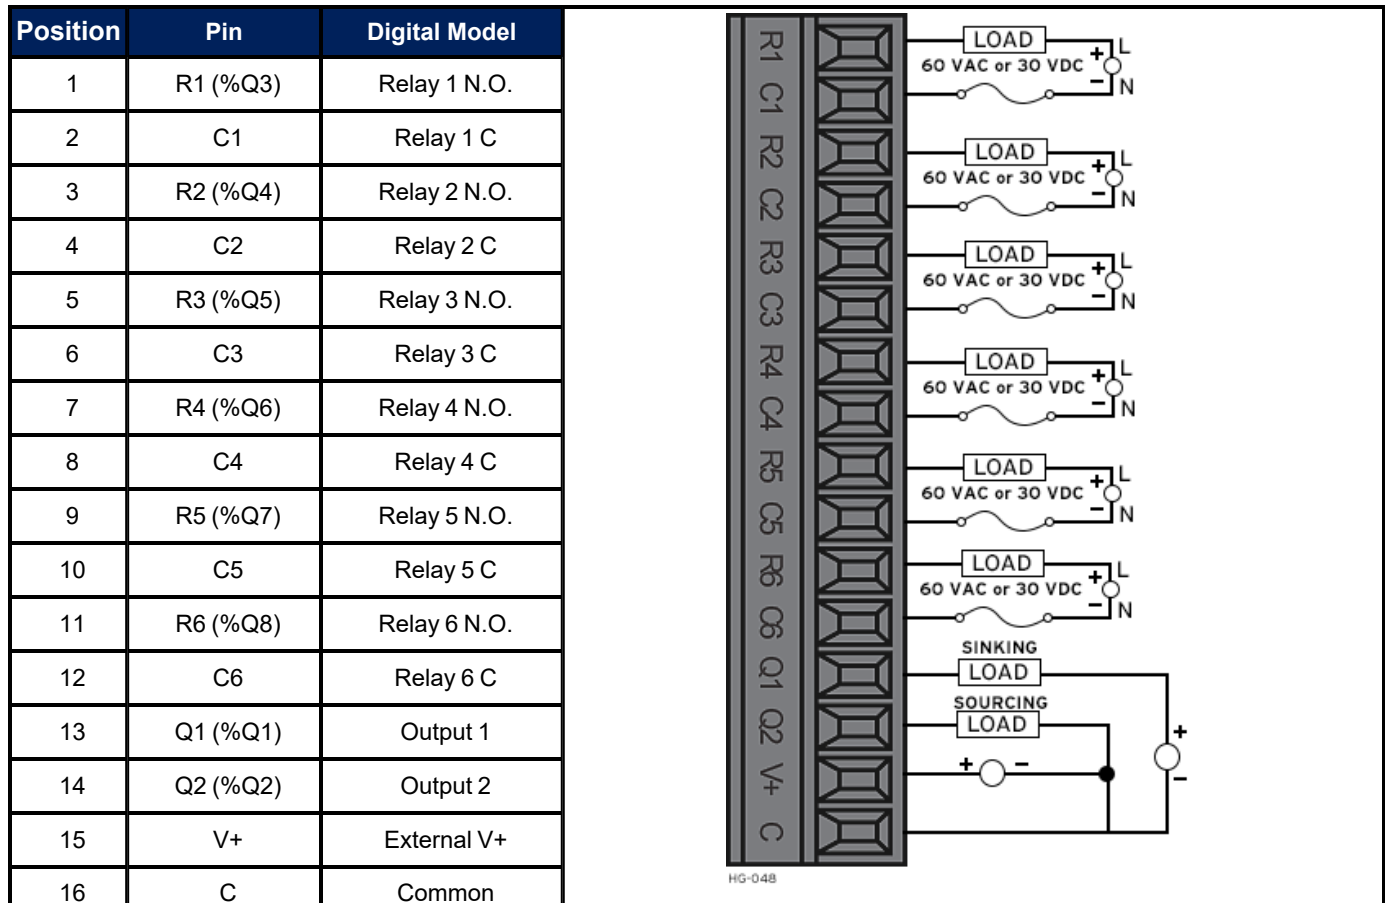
| Position | Pin | Digital Model |
|---|---|---|
| 1 | R1 (%Q3) | Relay 1 N.O. |
| 2 | C1 | Relay 1 C |
| 3 | R2 (%Q4) | Relay 2 N.O. |
| 4 | C2 | Relay 2 C |
| 5 | R3 (%Q5) | Relay 3 N.O. |
| 6 | C3 | Relay 3 C |
| 7 | R4 (%Q6) | Relay 4 N.O. |
| 8 | C4 | Relay 4 C |
| 9 | R5 (%Q7) | Relay 5 N.O. |
| 10 | C5 | Relay 5 C |
| 11 | R6 (%Q8) | Relay 6 N.O. |
| 12 | C6 | Relay 6 C |
| 13 | Q1 (%Q1) | Output 1 |
| 14 | Q2 (%Q2) | Output 2 |
| 15 | V+ | External V+ |
| 16 | C | Common |

R1 C1 R2 C2 R3 C3 R4 C4 R5 C5 R6 C6 Q1 Q2 V+ C

LOAD
60 VAC or 30 VDC
+ L
− N

LOAD
60 VAC or 30 VDC
+ L
− N

LOAD
60 VAC or 30 VDC
+ L
− N

LOAD
60 VAC or 30 VDC
+ L
− N

LOAD
60 VAC or 30 VDC
+ L
− N

LOAD
60 VAC or 30 VDC
+ L
− N

SINKING
LOAD
SOURCING
LOAD
+ −
+
−

HG-048